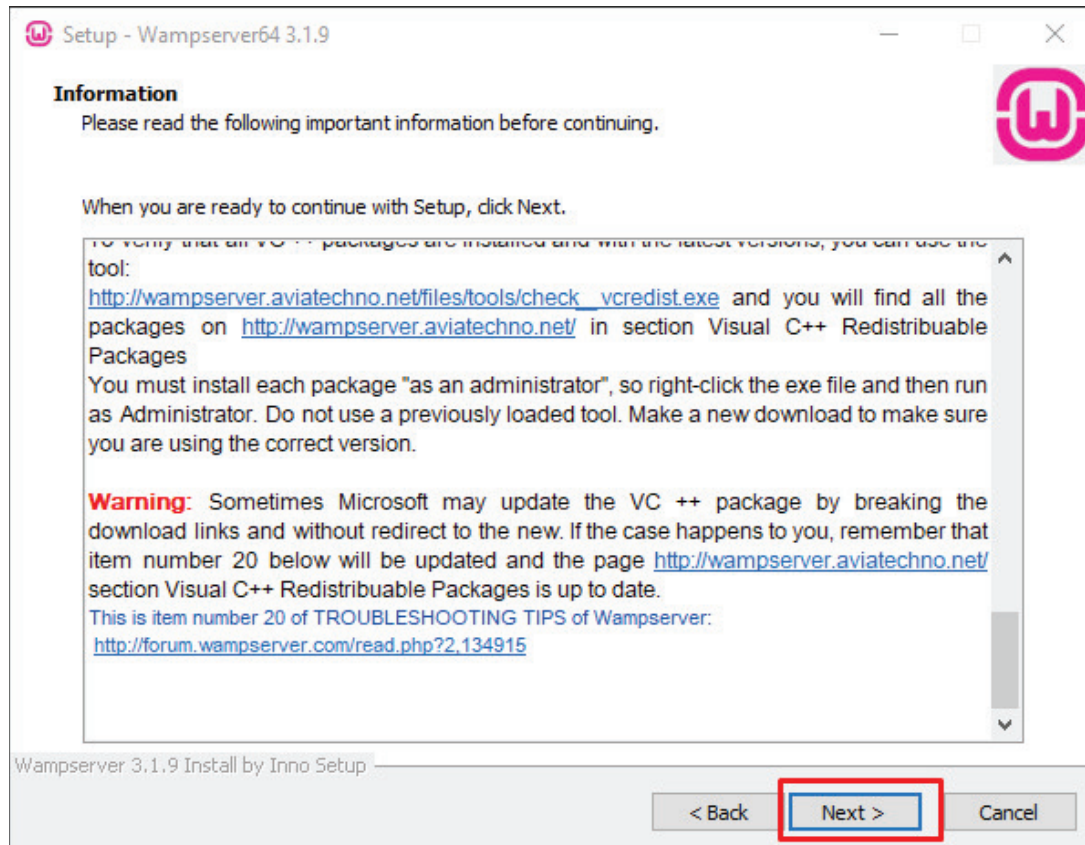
Setup - Wampserver64 3.1.9

Information
Please read the following important information before continuing.

When you are ready to continue with Setup, click Next.

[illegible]
tool:
http://wampserver.aviatechno.net/files/tools/check_vcredist.exe and you will find all the packages on http://wampserver.aviatechno.net/ in section Visual C++ Redistribuable Packages
You must install each package "as an administrator", so right-click the exe file and then run as Administrator. Do not use a previously loaded tool. Make a new download to make sure you are using the correct version.

Warning: Sometimes Microsoft may update the VC ++ package by breaking the download links and without redirect to the new. If the case happens to you, remember that item number 20 below will be updated and the page http://wampserver.aviatechno.net/ section Visual C++ Redistribuable Packages is up to date.
This is item number 20 of TROUBLESHOOTING TIPS of Wampserver:
http://forum.wampserver.com/read.php?2,134915

Wampserver 3.1.9 Install by Inno Setup

< Back
Next >
Cancel